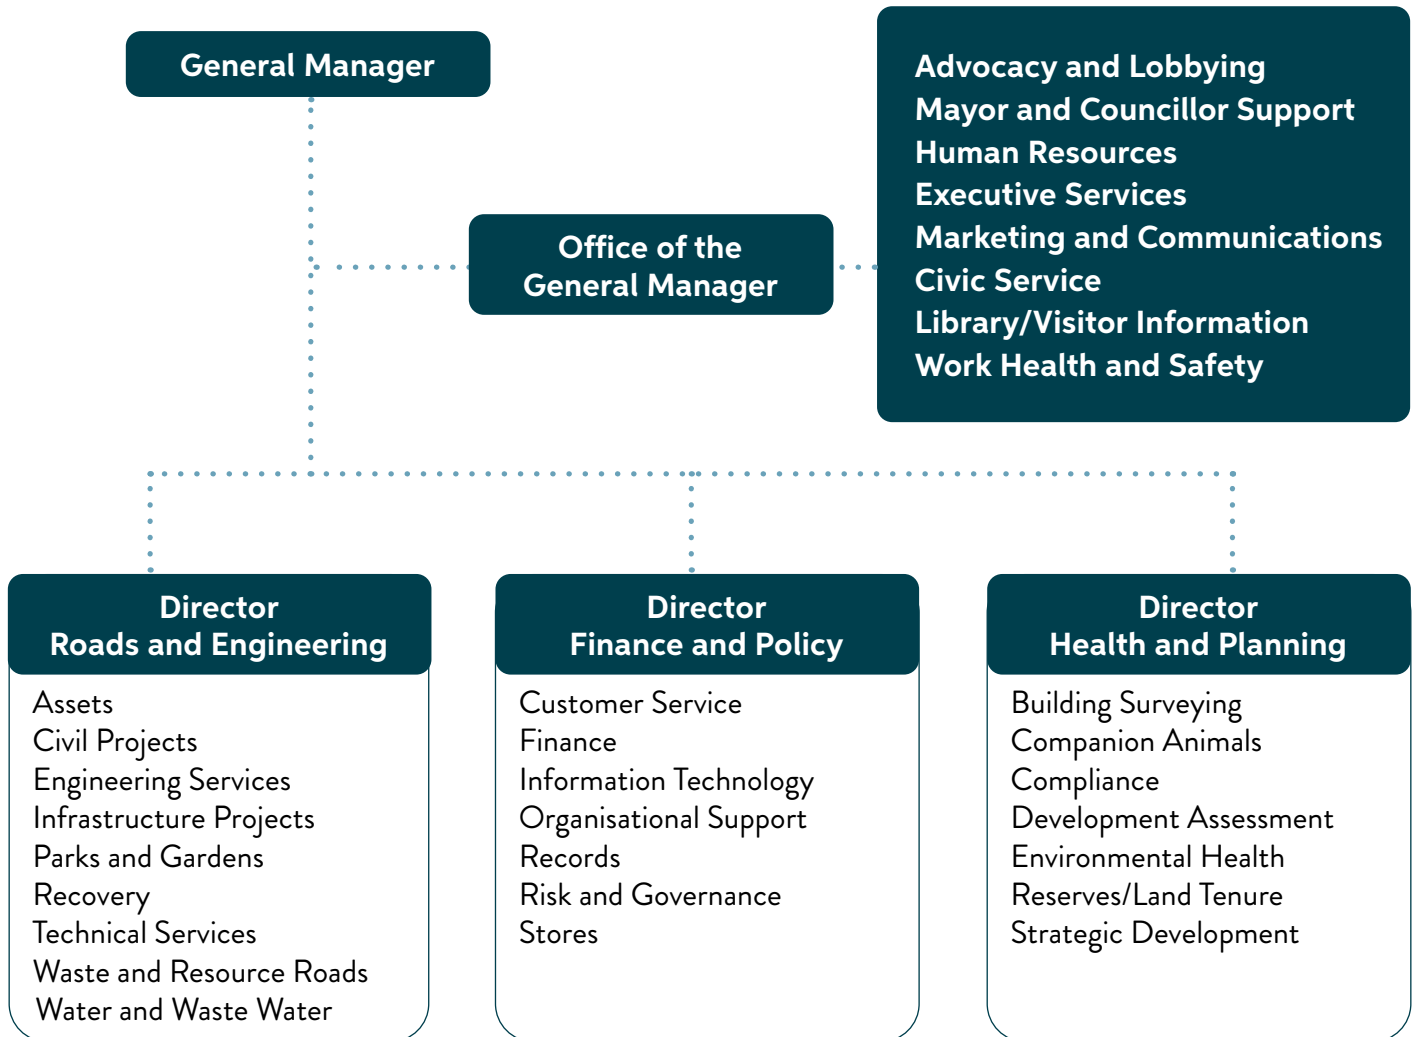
General Manager

Office of the General Manager

Advocacy and Lobbying
Mayor and Councillor Support
Human Resources
Executive Services
Marketing and Communications
Civic Service
Library/Visitor Information
Work Health and Safety

Director
Roads and Engineering

Assets
Civil Projects
Engineering Services
Infrastructure Projects
Parks and Gardens
Recovery
Technical Services
Waste and Resource Roads
Water and Waste Water

Director
Finance and Policy

Customer Service
Finance
Information Technology
Organisational Support
Records
Risk and Governance
Stores

Director
Health and Planning

Building Surveying
Companion Animals
Compliance
Development Assessment
Environmental Health
Reserves/Land Tenure
Strategic Development